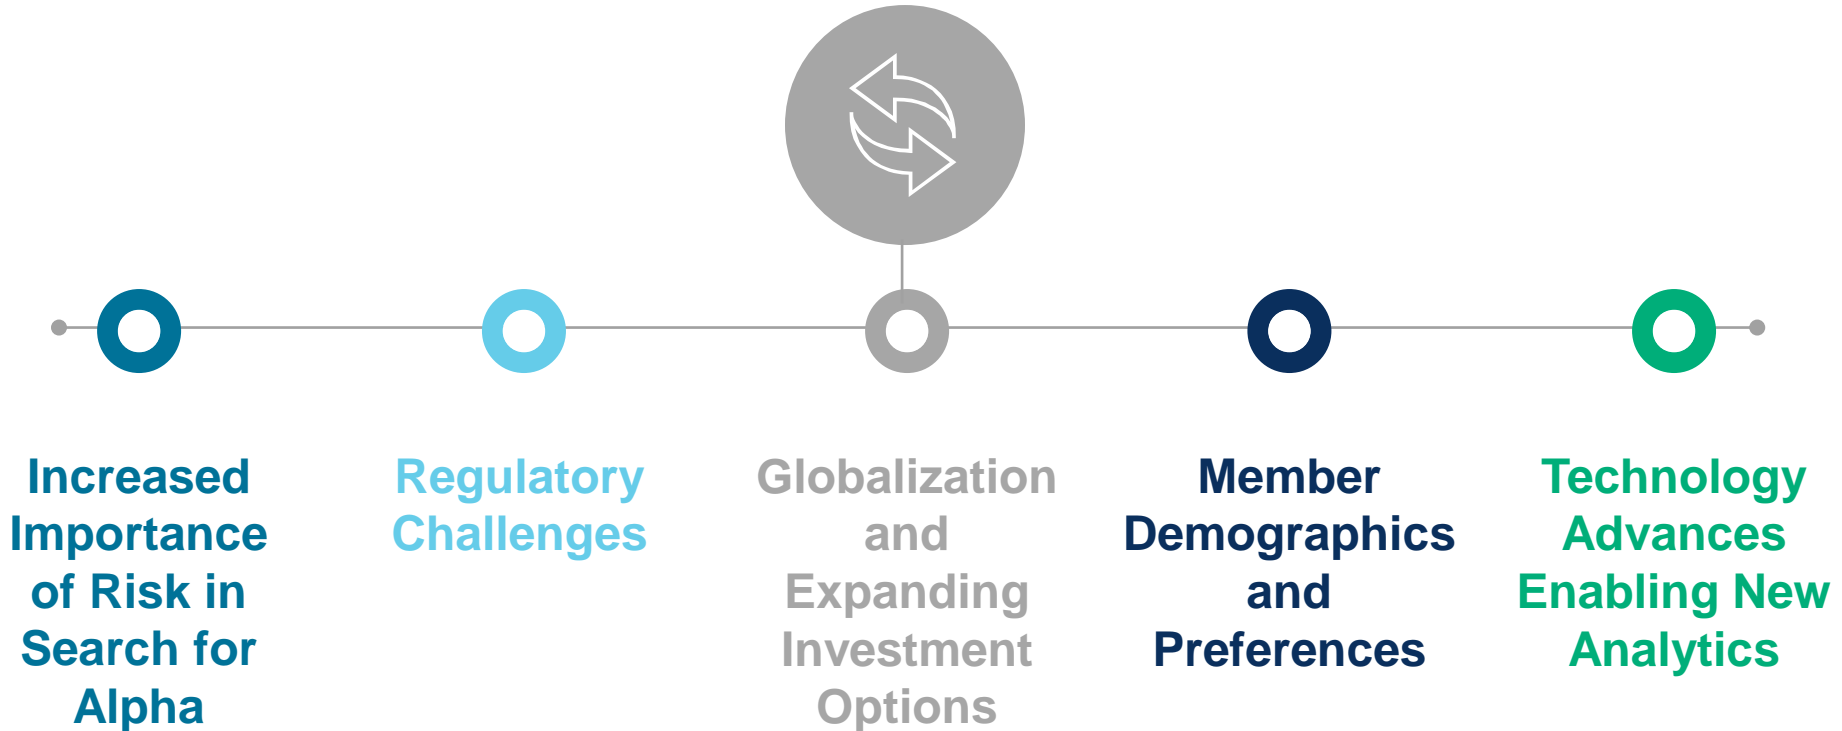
Increased Importance of Risk in Search for Alpha

Regulatory Challenges

Globalization and Expanding Investment Options

Member Demographics and Preferences

Technology Advances Enabling New Analytics